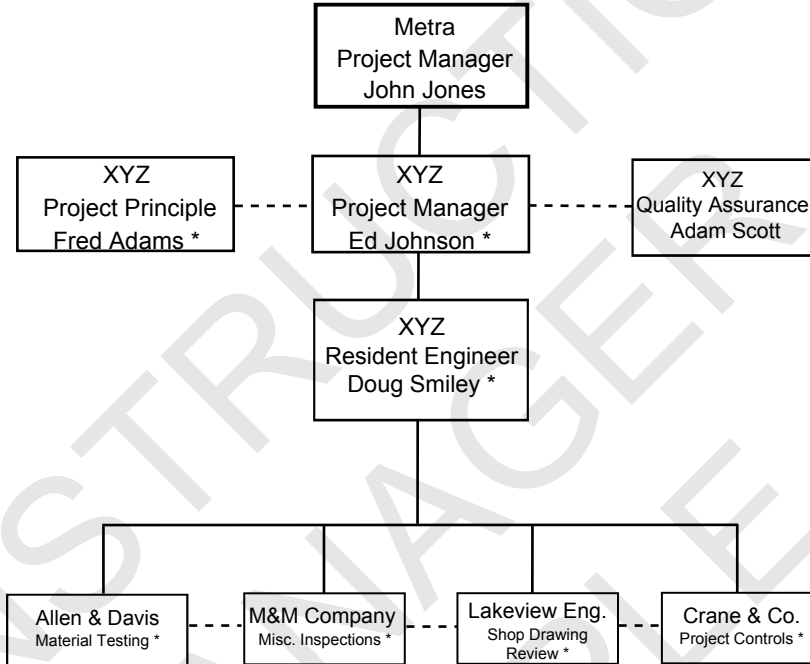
Metra
Project Manager
John Jones

XYZ
Project Principle
Fred Adams *

XYZ
Project Manager
Ed Johnson *

XYZ
Quality Assurance
Adam Scott

XYZ
Resident Engineer
Doug Smiley *

Allen & Davis
Material Testing *

M&M Company
Misc. Inspections *

Lakeview Eng.
Shop Drawing Review *

Crane & Co.
Project Controls *